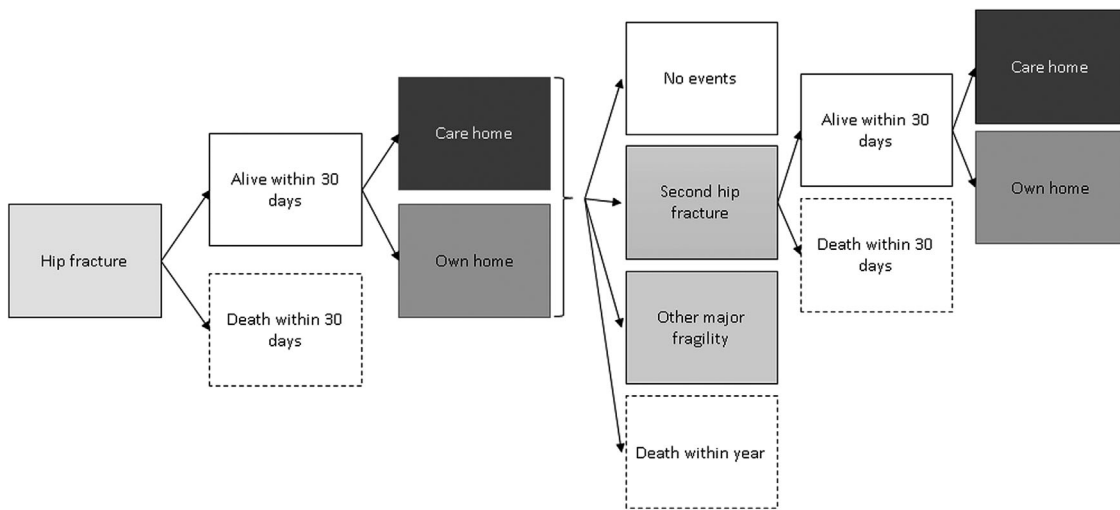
Hip fracture

Alive within 30 days

Death within 30 days

Care home

Own home

No events

Second hip fracture

Other major fragility

Death within year

Alive within 30 days

Death within 30 days

Care home

Own home